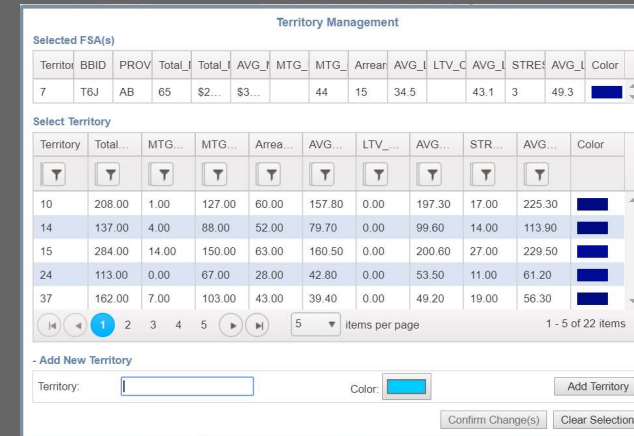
Territory Management

Selected FSA(s)

| Territor | BBID | PROV | Total_I | Total_I | AVG_I | MTG_ | MTG_ | Arrear | AVG_L | LTV_C | AVG_I | STRES | AVG_L | Color |
|---|---|---|---|---|---|---|---|---|---|---|---|---|---|---|
| 7 | T6J | AB | 65 | $2... | $3... | | 44 | 15 | 34.5 | | 43.1 | 3 | 49.3 | |

Select Territory

| Territory | Total... | MTG... | MTG... | Arrea... | AVG... | LTV_... | AVG... | STR... | AVG... | Color |
|---|---|---|---|---|---|---|---|---|---|---|
| 10 | 208.00 | 1.00 | 127.00 | 60.00 | 157.80 | 0.00 | 197.30 | 17.00 | 225.30 | |
| 14 | 137.00 | 4.00 | 88.00 | 52.00 | 79.70 | 0.00 | 99.60 | 14.00 | 113.90 | |
| 15 | 284.00 | 14.00 | 150.00 | 63.00 | 160.50 | 0.00 | 200.60 | 27.00 | 229.50 | |
| 24 | 113.00 | 0.00 | 67.00 | 28.00 | 42.80 | 0.00 | 53.50 | 11.00 | 61.20 | |
| 37 | 162.00 | 7.00 | 103.00 | 43.00 | 39.40 | 0.00 | 49.20 | 19.00 | 56.30 | |

1 2 3 4 5 5 items per page 1 - 5 of 22 items

- Add New Territory

Territory: Color: Add Territory

Confirm Change(s) Clear Selection